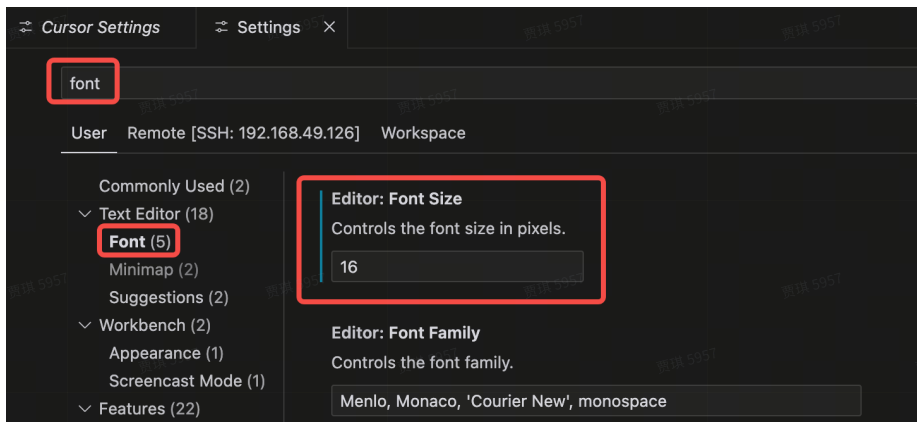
Cursor Settings Settings ×

font

User Remote [SSH: 192.168.49.126] Workspace

Commonly Used (2)
Text Editor (18)
Font (5)
Minimap (2)
Suggestions (2)
Workbench (2)
Appearance (1)
Screencast Mode (1)
Features (22)

Editor: Font Size
Controls the font size in pixels.
16

Editor: Font Family
Controls the font family.
Menlo, Monaco, 'Courier New', monospace